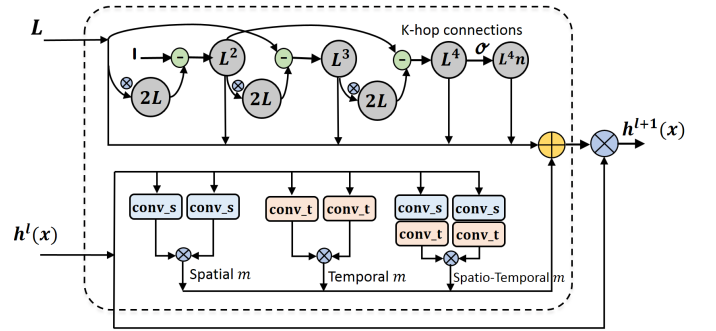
$L$

K-hop connections

I

-

$L^2$

-

$L^3$

-

$L^4$

$\sigma$

$L^4n$

$2L$

$2L$

$2L$

$h^{l+1}(x)$

$h^l(x)$

conv_s

conv_s

conv_t

conv_t

conv_s

conv_s

conv_t

conv_t

Spatial $m$

Temporal $m$

Spatio-Temporal $m$